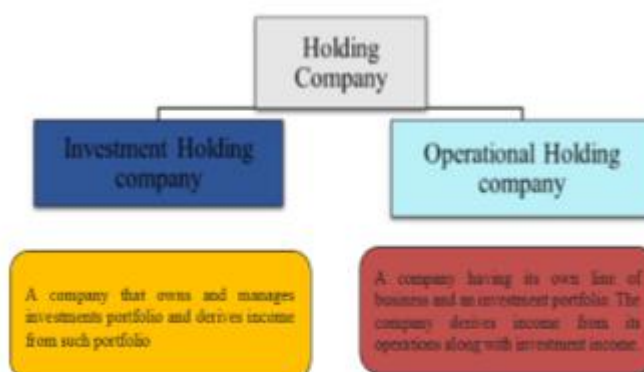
Holding Company

Investment Holding company

Operational Holding company

A company that owns and manages investments portfolio and derives income from such portfolio

A company having its own line of business and an investment portfolio. The company derives income from its operations along with investment income.